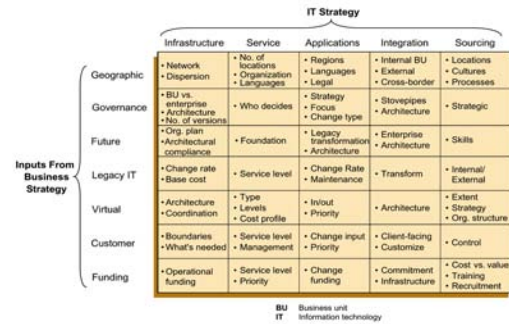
IT Strategy

Inputs From Business Strategy

| | Infrastructure | Service | Applications | Integration | Sourcing |
|---|---|---|---|---|---|
| Geographic | • Network • Dispersion | • No. of locations • Organization • Languages | • Regions • Languages • Legal | • Internal BU • External • Cross-border | • Locations • Cultures • Processes |
| Governance | • BU vs. enterprise • Architecture • No. of versions | • Who decides | • Strategy • Focus • Change type | • Stovepipes • Architecture | • Strategic |
| Future | • Org. plan • Architectural compliance | • Foundation | • Legacy transformation • Architecture | • Enterprise • Architecture | • Skills |
| Legacy IT | • Change rate • Base cost | • Service level | • Change Rate • Maintenance | • Transform | • Internal/ External |
| Virtual | • Architecture • Coordination | • Type • Levels • Cost profile | • In/out • Priority | • Architecture | • Extent • Strategy • Org. structure |
| Customer | • Boundaries • What's needed | • Service level • Management | • Change input • Priority | • Client-facing • Customize | • Control |
| Funding | • Operational funding | • Service level • Priority | • Change funding | • Commitment • Infrastructure | • Cost vs. value • Training • Recruitment |

BU Business unit
IT Information technology